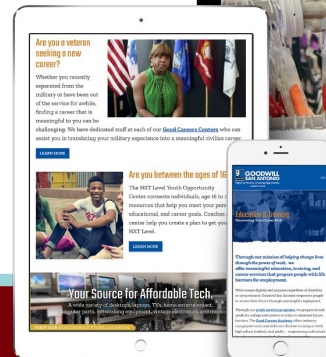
Are you a veteran seeking a new career?

Whether you recently separated from the military or have been out of the service for awhile, finding a career that is meaningful to you can be challenging. We have dedicated staff at each of our Good Careers Centers who can assist you in translating your military experience into a meaningful civilian career.

LEARN MORE

Are you between the ages of 16

The NXT Level Youth Opportunity Center connects individuals, age 16 to 2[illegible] resources that help you meet your pers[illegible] educational, and career goals. Coache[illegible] center help you create a plan to get you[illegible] NXT Level.

LEARN MORE

Your Source for Affordable Tech

A wide variety of desktops, laptops, TVs, home entertainment, computer parts, networking equipment, vintage electronics and more

GOODWILL SAN ANTONIO

Education & Training

Through our mission of helping change lives through the power of work, we offer meaningful education, training, and career services that prepare people with life barriers for employment.

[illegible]